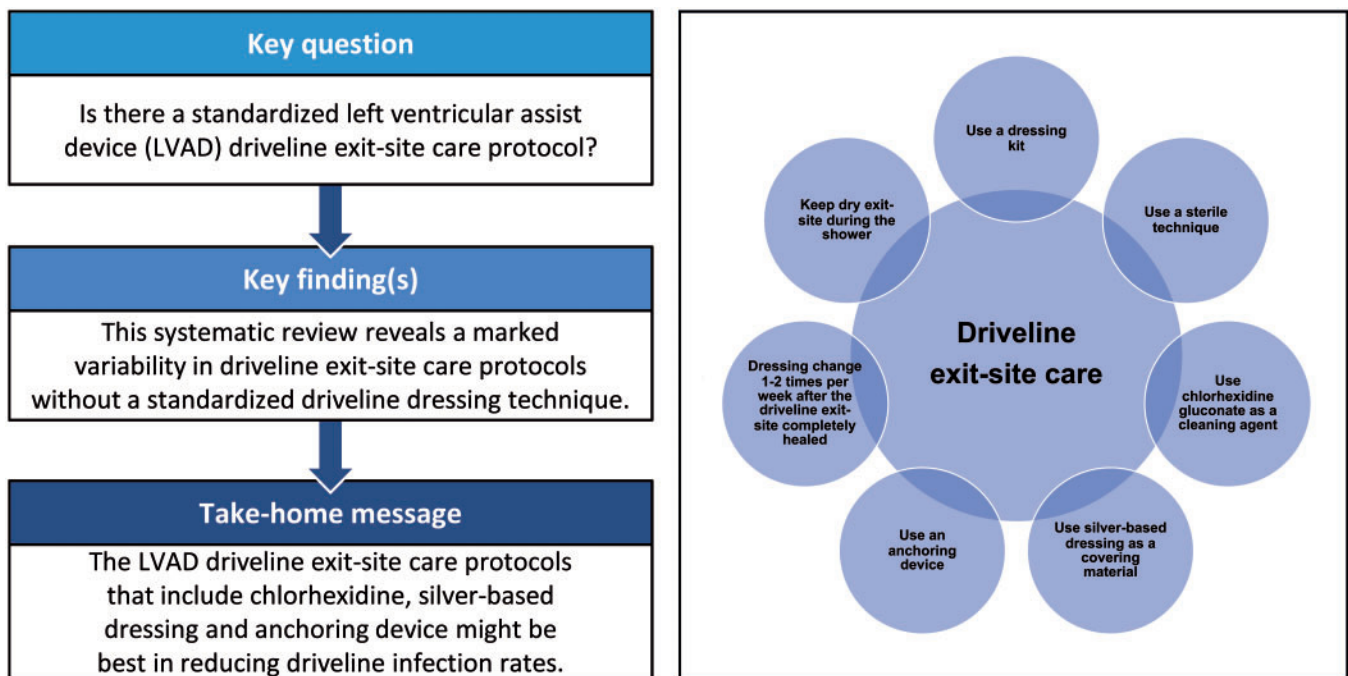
Key question

Is there a standardized left ventricular assist device (LVAD) driveline exit-site care protocol?

Key finding(s)

This systematic review reveals a marked variability in driveline exit-site care protocols without a standardized driveline dressing technique.

Take-home message

The LVAD driveline exit-site care protocols that include chlorhexidine, silver-based dressing and anchoring device might be best in reducing driveline infection rates.

Driveline exit-site care

Use a dressing kit

Use a sterile technique

Use chlorhexidine gluconate as a cleaning agent

Use silver-based dressing as a covering material

Use an anchoring device

Dressing change 1-2 times per week after the driveline exit-site completely healed

Keep dry exit-site during the shower